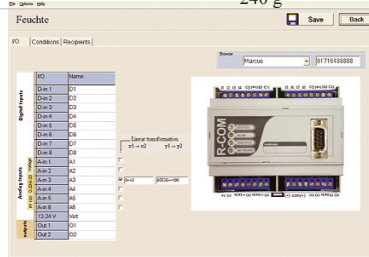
File Options Help

240 g

Feuchte

Save Back

I/O Conditions Recipients

Sender

Marcus 01716888888

Digital Inputs

Analog Inputs

Out puts

| I/O | Name |
|---|---|
| D-in 1 | D1 |
| D-in 2 | D2 |
| D-in 3 | D3 |
| D-in 4 | D4 |
| D-in 5 | D5 |
| D-in 6 | D6 |
| D-in 7 | D7 |
| D-in 8 | D8 |
| A-in 1 | A1 |
| A-in 2 | A2 |
| A-in 3 | A3 |
| A-in 4 | A4 |
| A-in 5 | A5 |
| A-in 6 | A6 |
| 12-24 V | Ak6 |
| Out 1 | O1 |
| Out 2 | O2 |

Linear transformation

y1 → x1 y1 → y2

0=0 00030=100

R-COM